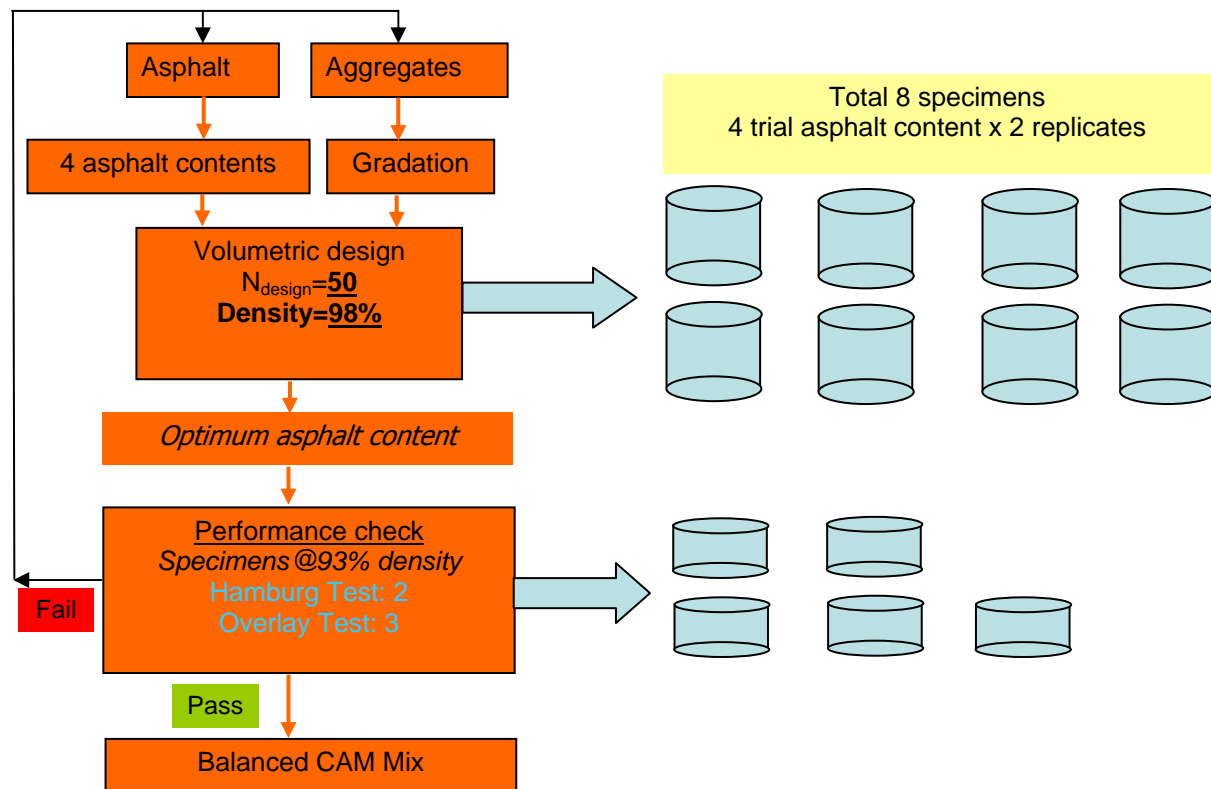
Asphalt

Aggregates

4 asphalt contents

Gradation

Volumetric design
$N_{design}$=**50**
**Density=98%**

Optimum asphalt content

Performance check
Specimens@93% density
Hamburg Test: 2
Overlay Test: 3

Fail

Pass

Balanced CAM Mix

Total 8 specimens
4 trial asphalt content x 2 replicates